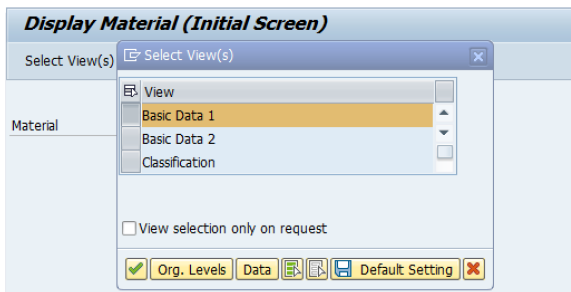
Display Material (Initial Screen)

Select View(s)

Material

Select View(s)

| View |
|---|
| Basic Data 1 |
| Basic Data 2 |
| Classification |

View selection only on request

Org. Levels Data Default Setting